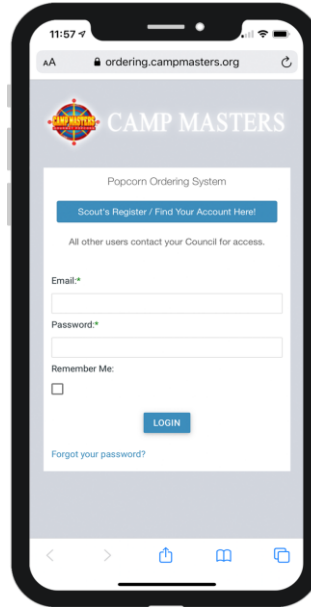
11:57

AA ordering.campmasters.org

CAMP MASTERS

CAMP MASTERS

Popcorn Ordering System

Scout's Register / Find Your Account Here!

All other users contact your Council for access.

Email:*

Password:*

Remember Me:

LOGIN

Forgot your password?